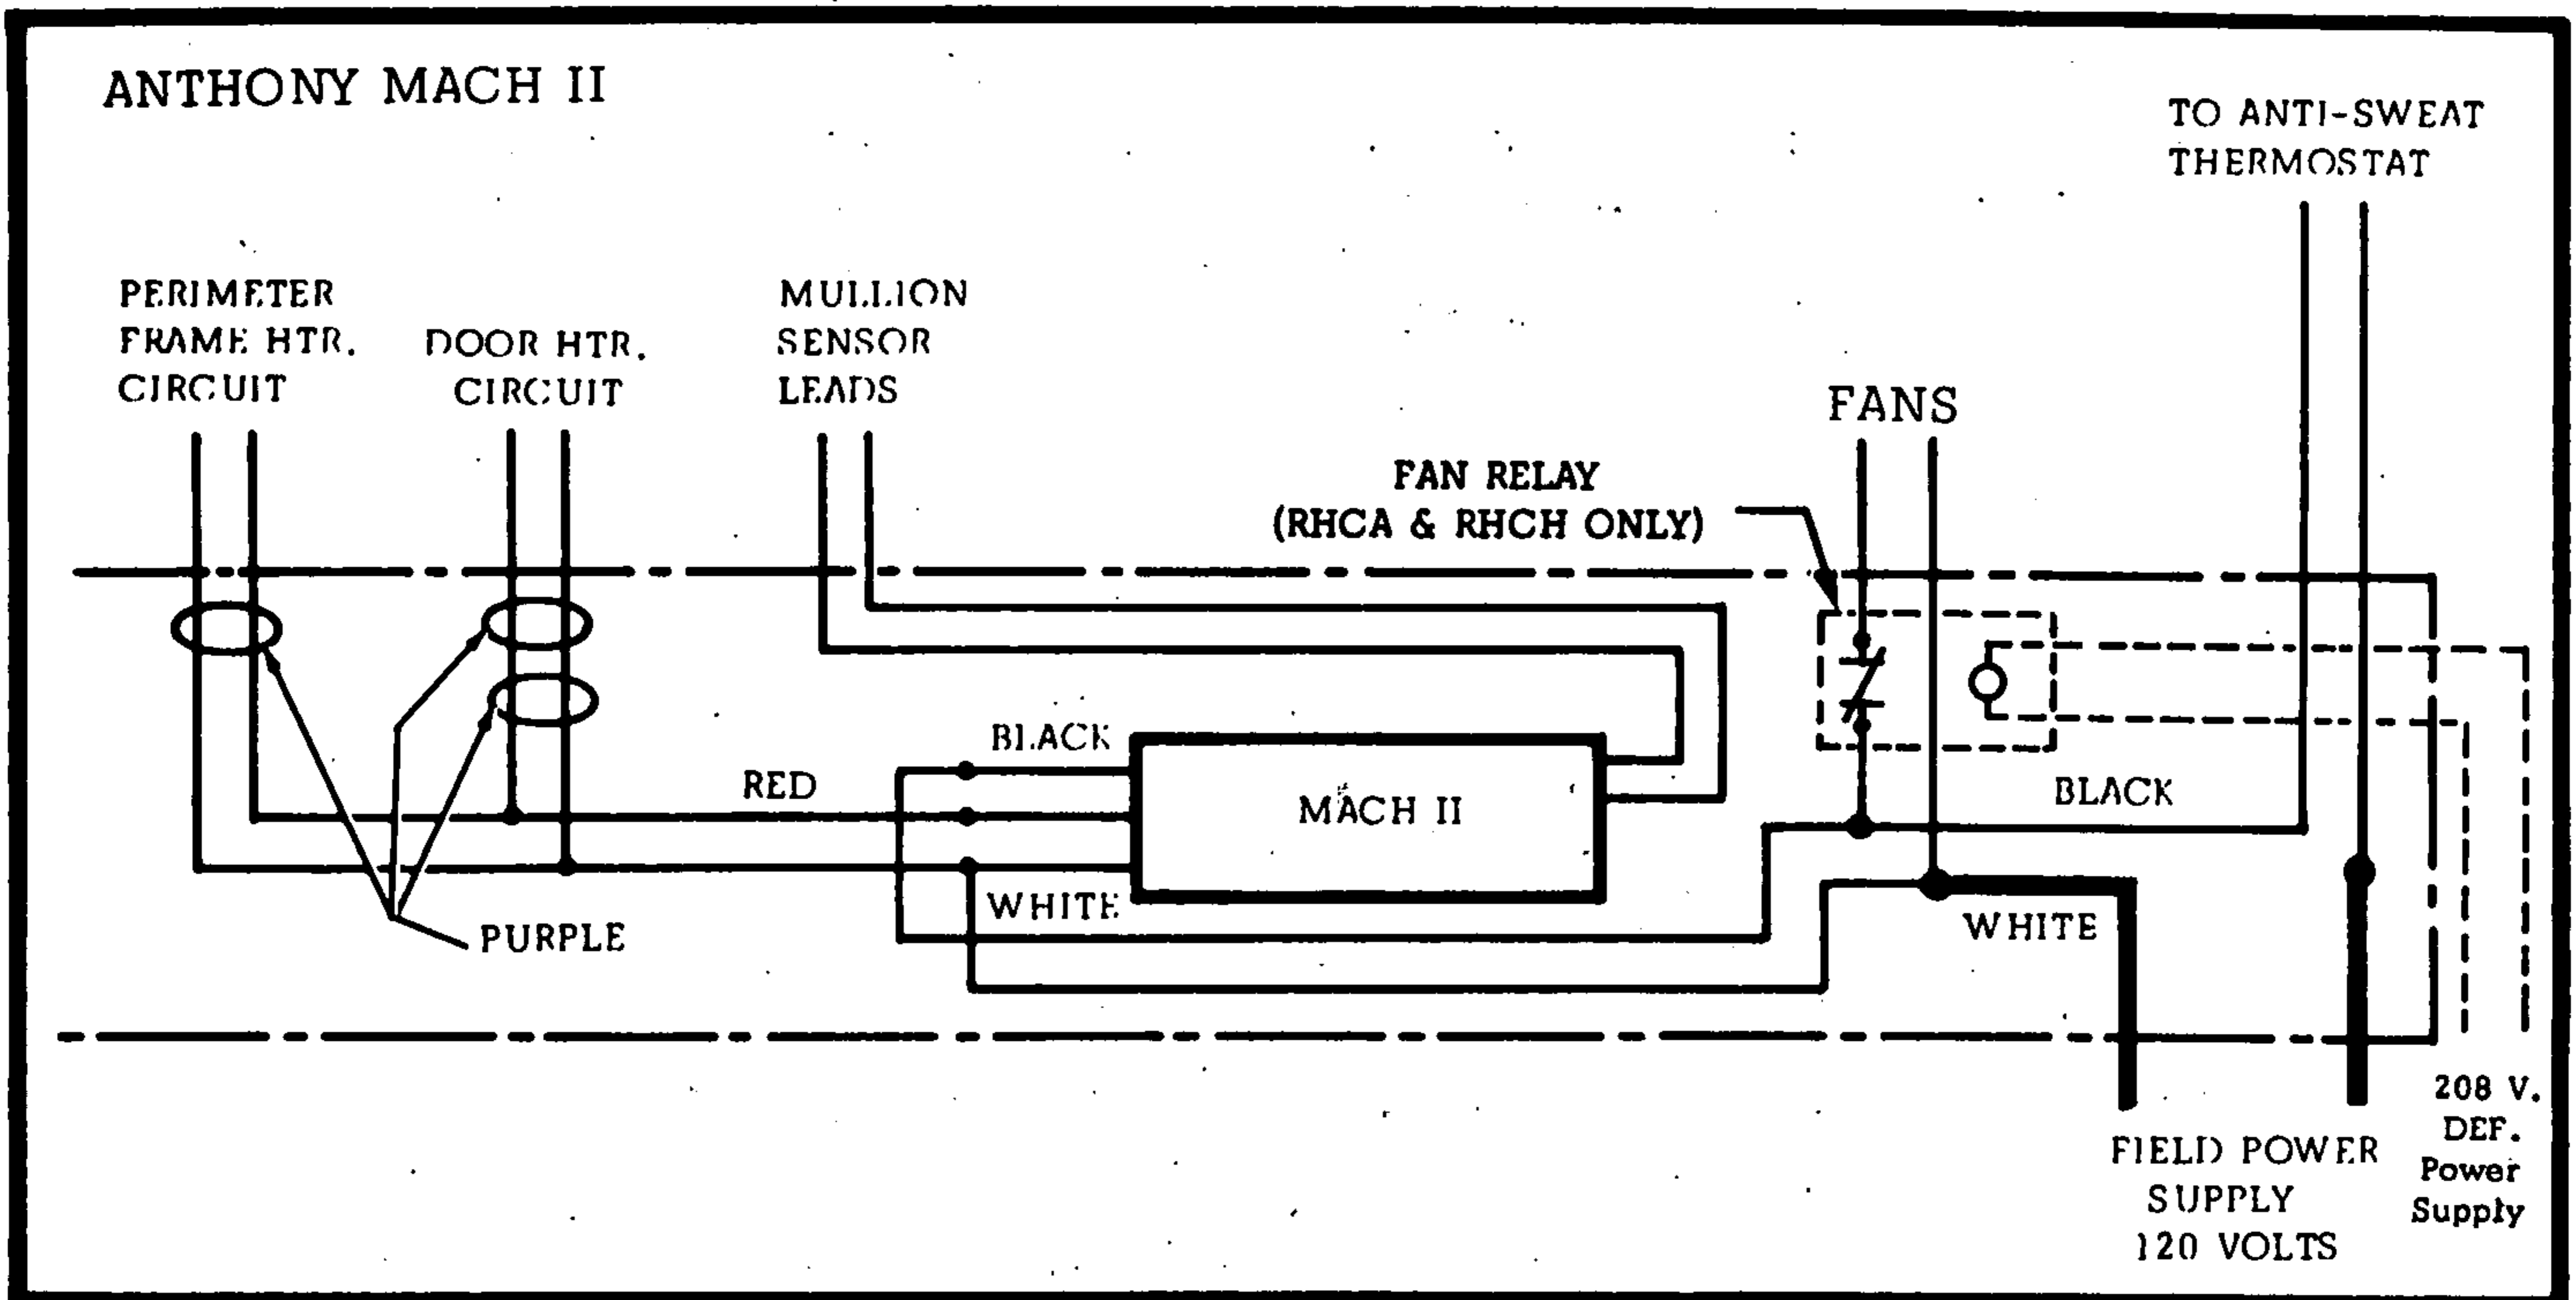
ANTHONY MACH II

TO ANTI-SWEAT THERMOSTAT

PERIMETER FRAME HTR. CIRCUIT

DOOR HTR. CIRCUIT

MULLION SENSOR LEADS

FANS

FAN RELAY (RHCA & RHCH ONLY)

BLACK

RED

MACH II

BLACK

WHITE

WHITE

PURPLE

FIELD POWER SUPPLY 120 VOLTS

208 V. DEF. Power Supply